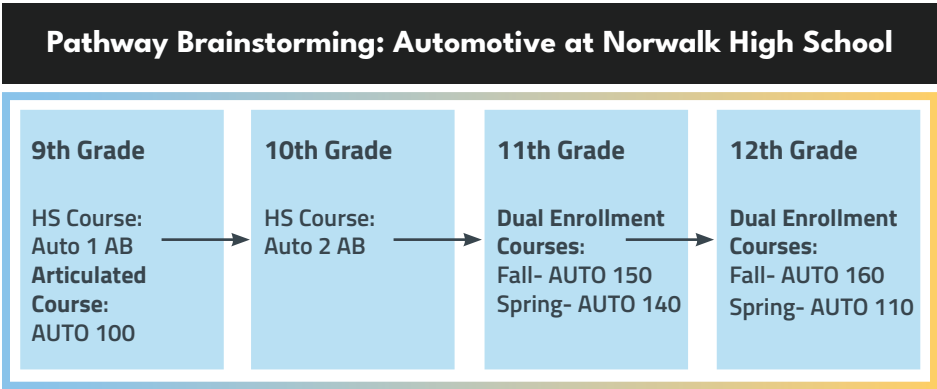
Pathway Brainstorming: Automotive at Norwalk High School

9th Grade

HS Course:
Auto 1 AB
Articulated Course:
AUTO 100

10th Grade

HS Course:
Auto 2 AB

11th Grade

Dual Enrollment Courses:
Fall- AUTO 150
Spring- AUTO 140

12th Grade

Dual Enrollment Courses:
Fall- AUTO 160
Spring- AUTO 110